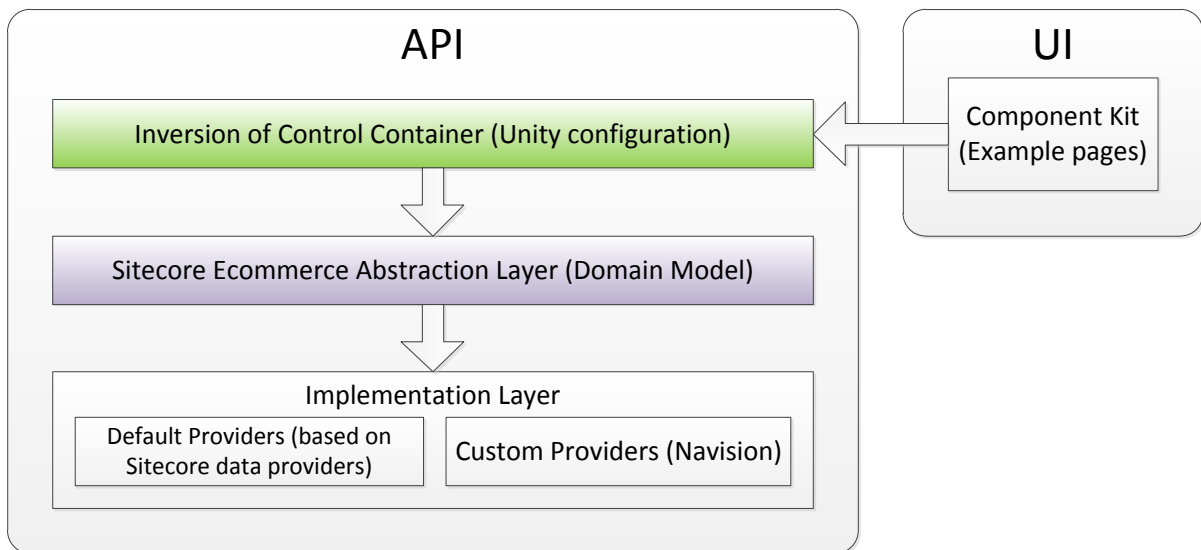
API

UI

Inversion of Control Container (Unity configuration)

Component Kit (Example pages)

Sitecore Ecommerce Abstraction Layer (Domain Model)

Implementation Layer

Default Providers (based on Sitecore data providers)

Custom Providers (Navision)